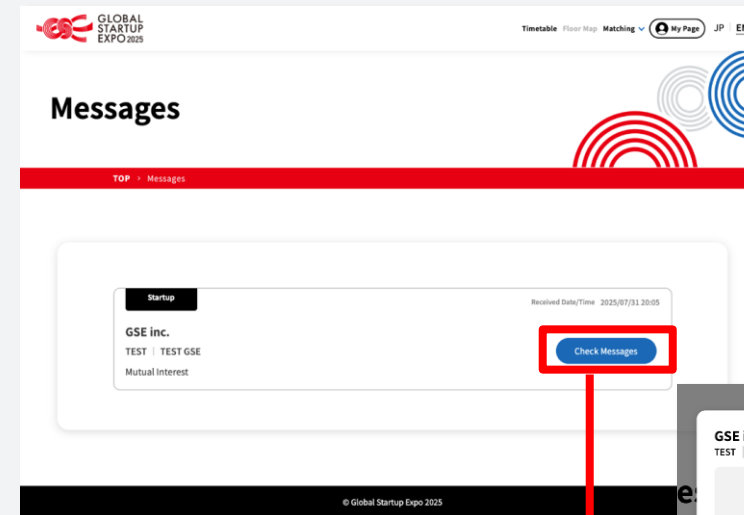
GSE GLOBAL STARTUP EXPO 2025

Timetable Floor Map Matching My Page JP | EN

Messages

TOP > Messages

Startup

Received Date/Time 2025/07/31 20:05

GSE inc.

TEST | TEST GSE

Mutual Interest

Check Messages

© Global Startup Expo 2025

GSE i

TEST

e: